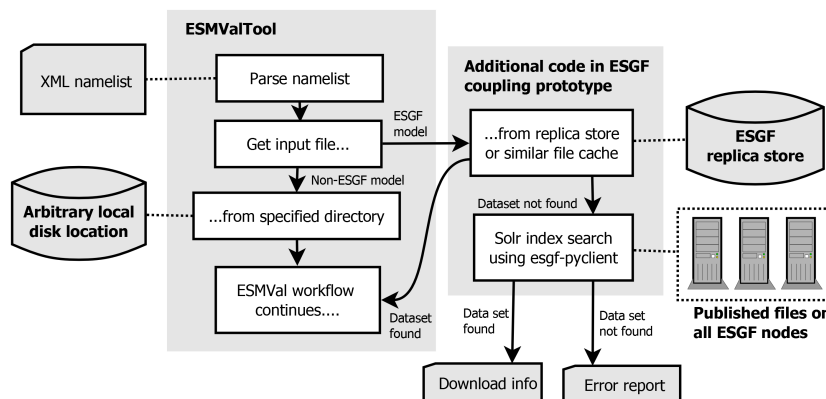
ESMValTool

XML namelist

Parse namelist

Get input file...

ESGF model

Non-ESGF model

Arbitrary local disk location

...from specified directory

ESMVal workflow continues....

Additional code in ESGF coupling prototype

...from replica store or similar file cache

ESGF replica store

Dataset not found

Solr index search using esgf-pyclient

Dataset found

Data set found

Data set not found

Published files or all ESGF nodes

Download info

Error report